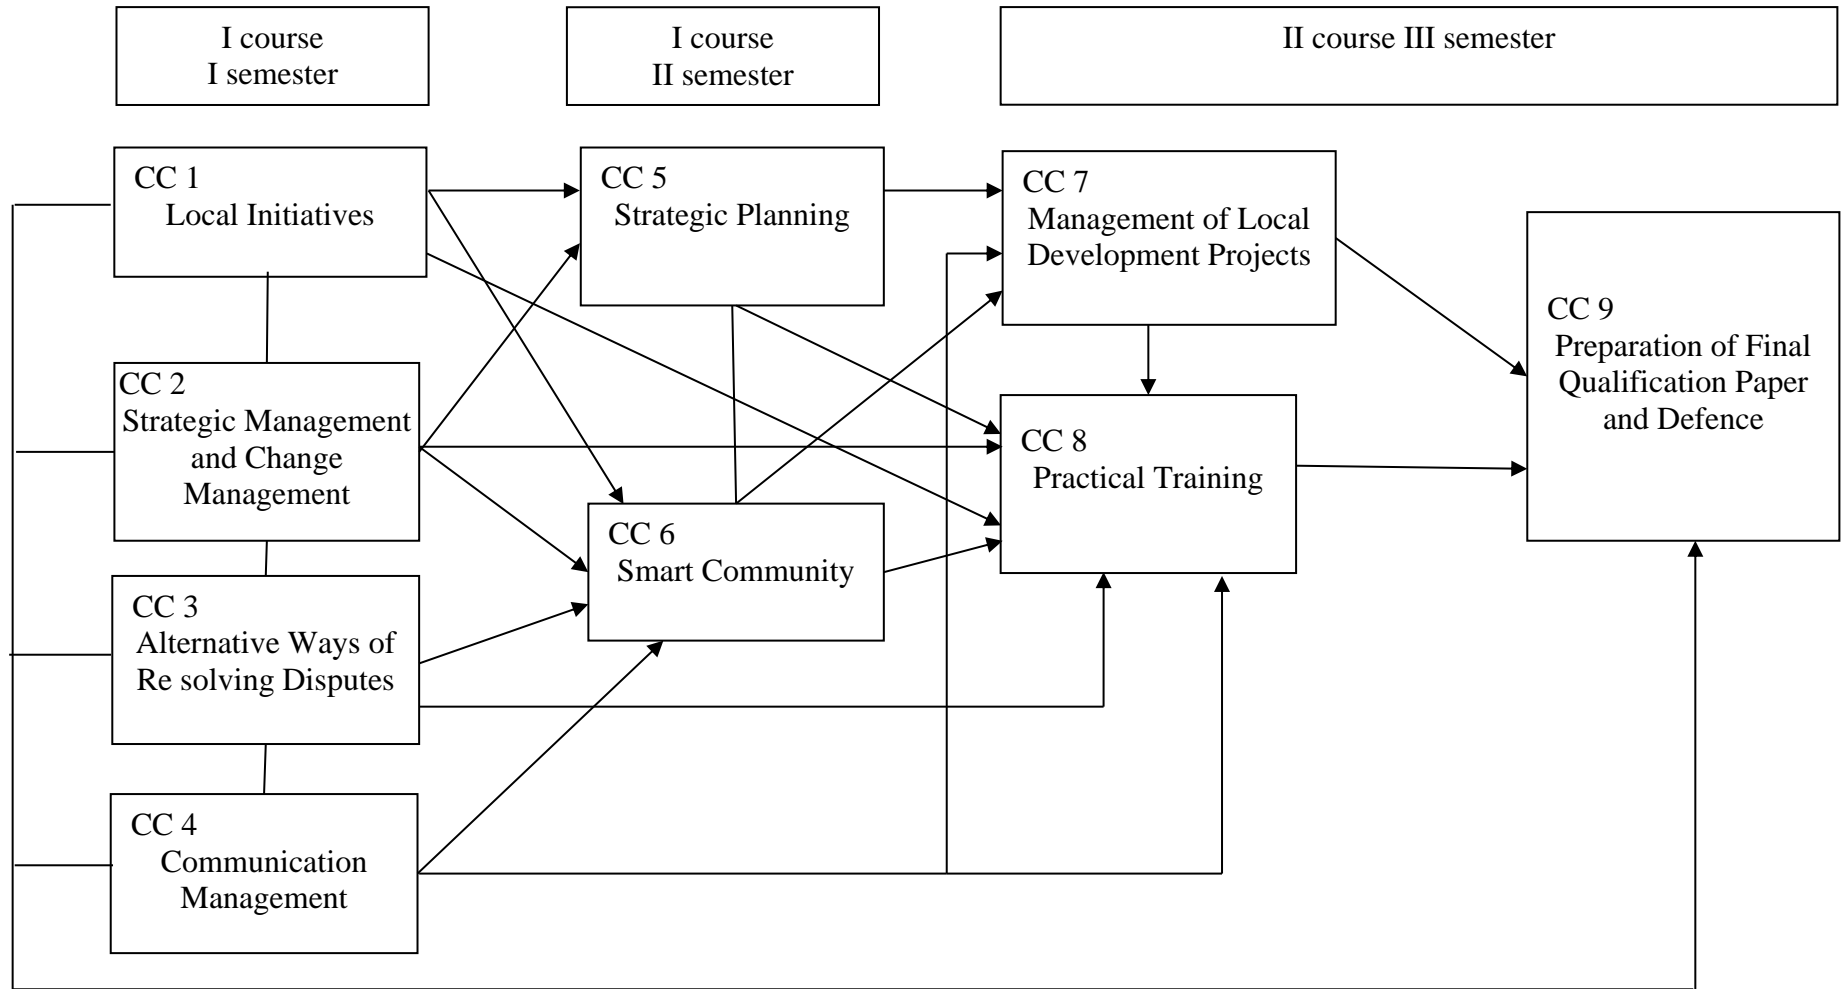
I course
I semester

I course
II semester

II course III semester

CC 1
Local Initiatives

CC 2
Strategic Management and Change Management

CC 3
Alternative Ways of Re solving Disputes

CC 4
Communication Management

CC 5
Strategic Planning

CC 6
Smart Community

CC 7
Management of Local Development Projects

CC 8
Practical Training

CC 9
Preparation of Final Qualification Paper and Defence